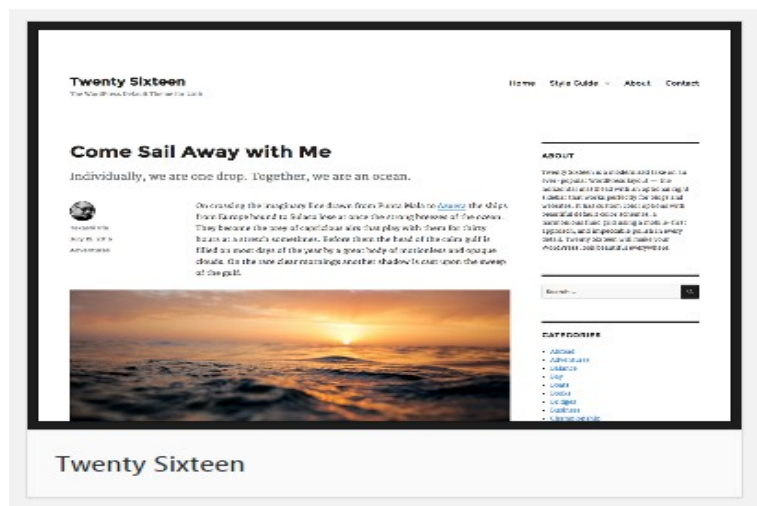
Twenty Sixteen

The WordPress Default Theme for 2016

Home Style Guide About Contact

Come Sail Away with Me

Individually, we are one drop. Together, we are an ocean.

On crossing the imaginary line drawn from Punta Mala to Azuera the ships from Europe bound to Sulaco lose at once the strong breezes of the ocean. They become the prey of capricious airs that play with them for thirty hours at a stretch sometimes. Before them the head of the calm gulf is filled on most days of the year by a great body of motionless and opaque clouds. On the rare clear mornings another shadow is cast upon the sweep of the gulf.

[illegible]

ABOUT

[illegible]

Search ...

CATEGORIES

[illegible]

Twenty Sixteen